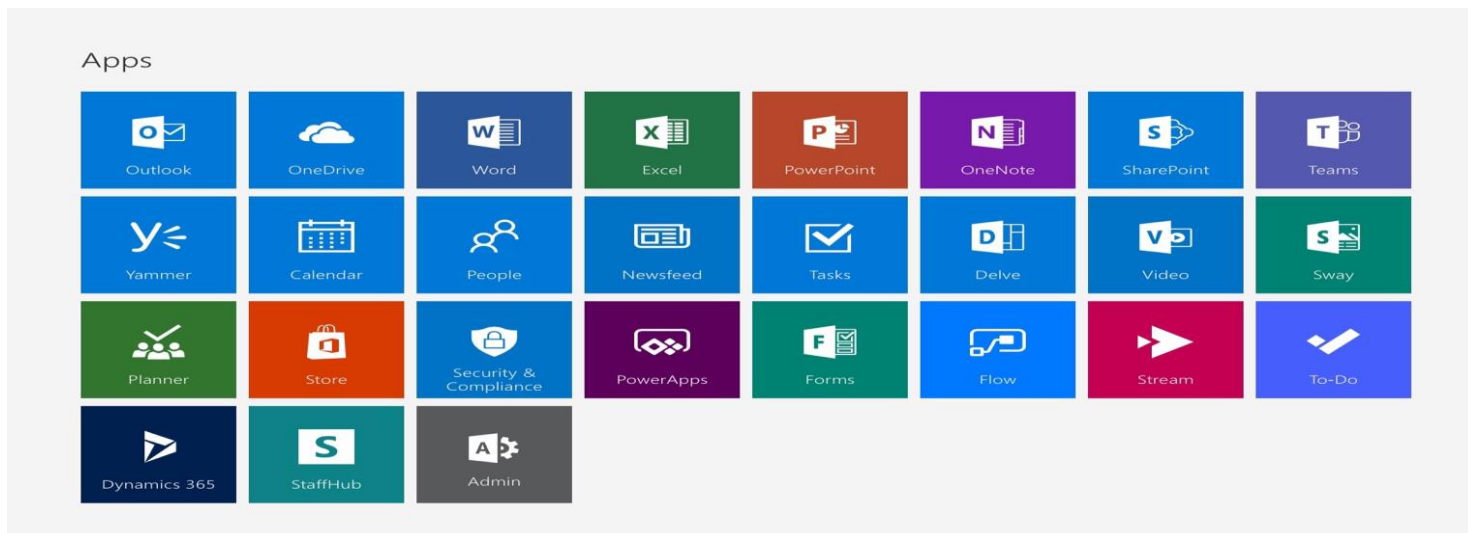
Apps

Outlook
OneDrive
Word
Excel
PowerPoint
OneNote
SharePoint
Teams

Yammer
Calendar
People
Newsfeed
Tasks
Delve
Video
Sway

Planner
Store
Security & Compliance
PowerApps
Forms
Flow
Stream
To-Do

Dynamics 365
StaffHub
Admin